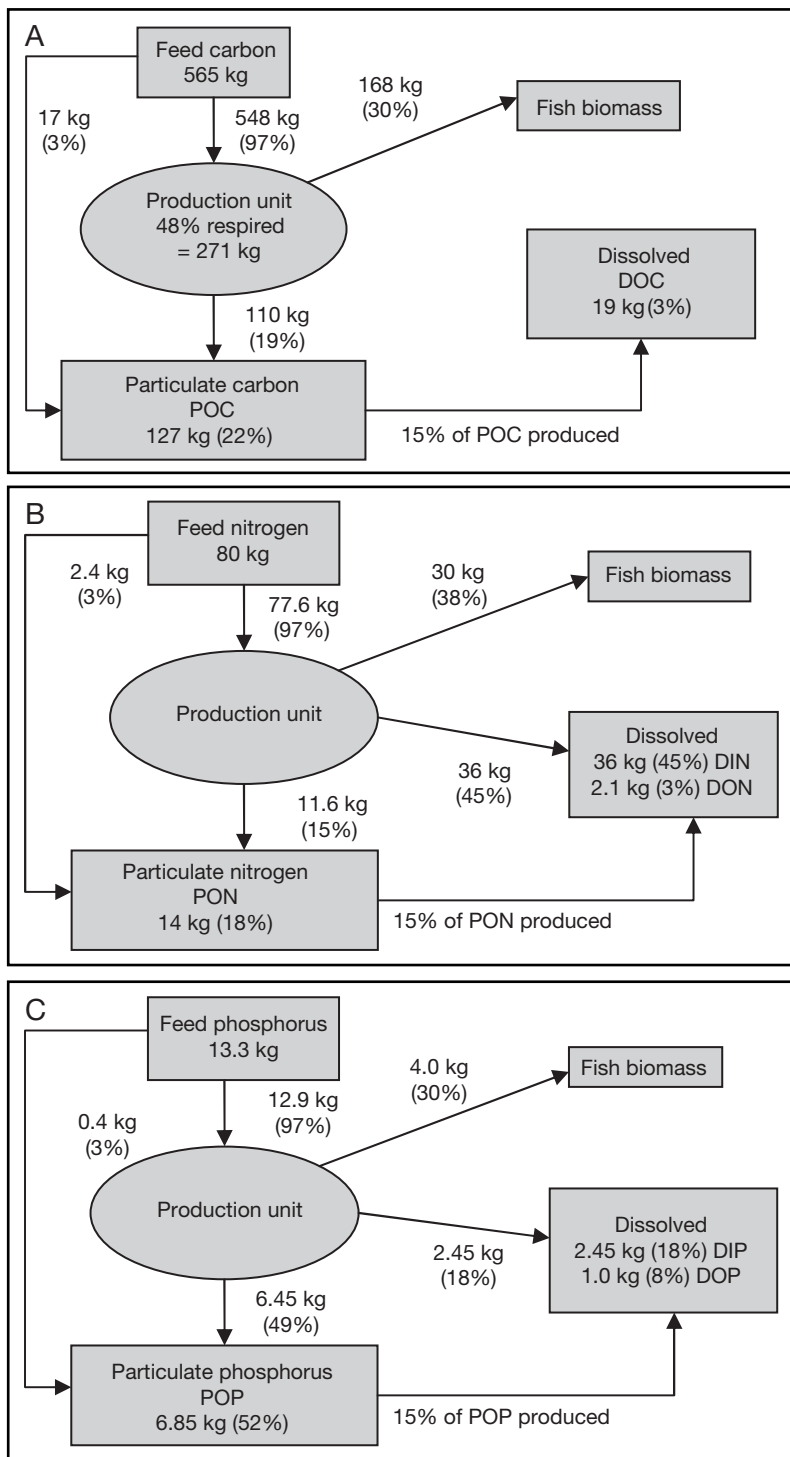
A

Feed carbon
565 kg

17 kg
(3%)

548 kg
(97%)

168 kg
(30%)

Fish biomass

Production unit
48% respired
= 271 kg

Dissolved
DOC
19 kg (3%)

110 kg
(19%)

Particulate carbon
POC
127 kg (22%)

15% of POC produced

B

Feed nitrogen
80 kg

2.4 kg
(3%)

77.6 kg
(97%)

30 kg
(38%)

Fish biomass

Production unit

36 kg
(45%)

Dissolved
36 kg (45%) DIN
2.1 kg (3%) DON

11.6 kg
(15%)

Particulate nitrogen
PON
14 kg (18%)

15% of PON produced

C

Feed phosphorus
13.3 kg

0.4 kg
(3%)

12.9 kg
(97%)

4.0 kg
(30%)

Fish biomass

Production unit

2.45 kg
(18%)

Dissolved
2.45 kg (18%) DIP
1.0 kg (8%) DOP

6.45 kg
(49%)

Particulate phosphorus
POP
6.85 kg (52%)

15% of POP produced